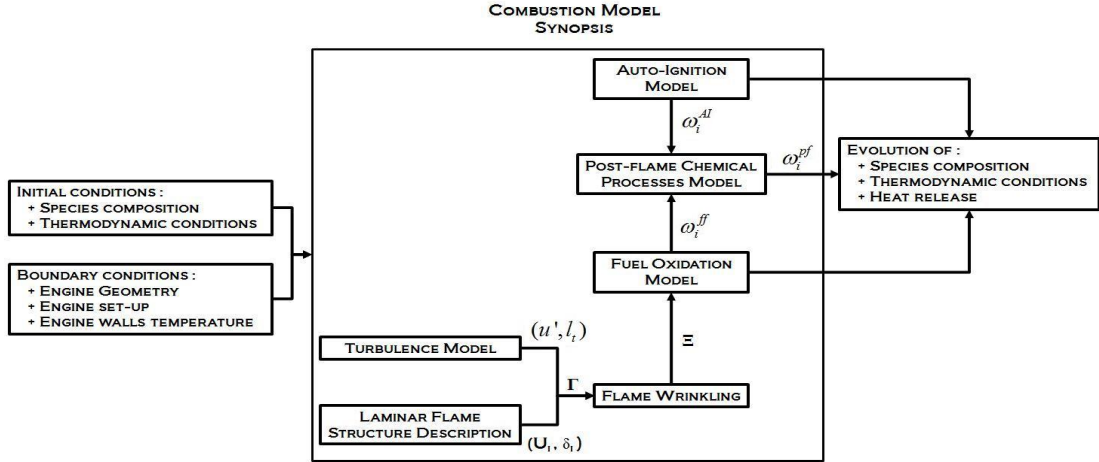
COMBUSTION MODEL
SYNOPSIS

INITIAL CONDITIONS :
+ SPECIES COMPOSITION
+ THERMODYNAMIC CONDITIONS

BOUNDARY CONDITIONS :
+ ENGINE GEOMETRY
+ ENGINE SET-UP
+ ENGINE WALLS TEMPERATURE

AUTO-IGNITION MODEL

$\omega_i^{AI}$

POST-FLAME CHEMICAL PROCESSES MODEL

$\omega_i^{pf}$

$\omega_i^{ff}$

FUEL OXIDATION MODEL

$\Xi$

$(u', l_t)$

TURBULENCE MODEL

$\Gamma$

FLAME WRINKLING

LAMINAR FLAME STRUCTURE DESCRIPTION

$(U_l, \delta_l)$

EVOLUTION OF :
+ SPECIES COMPOSITION
+ THERMODYNAMIC CONDITIONS
+ HEAT RELEASE